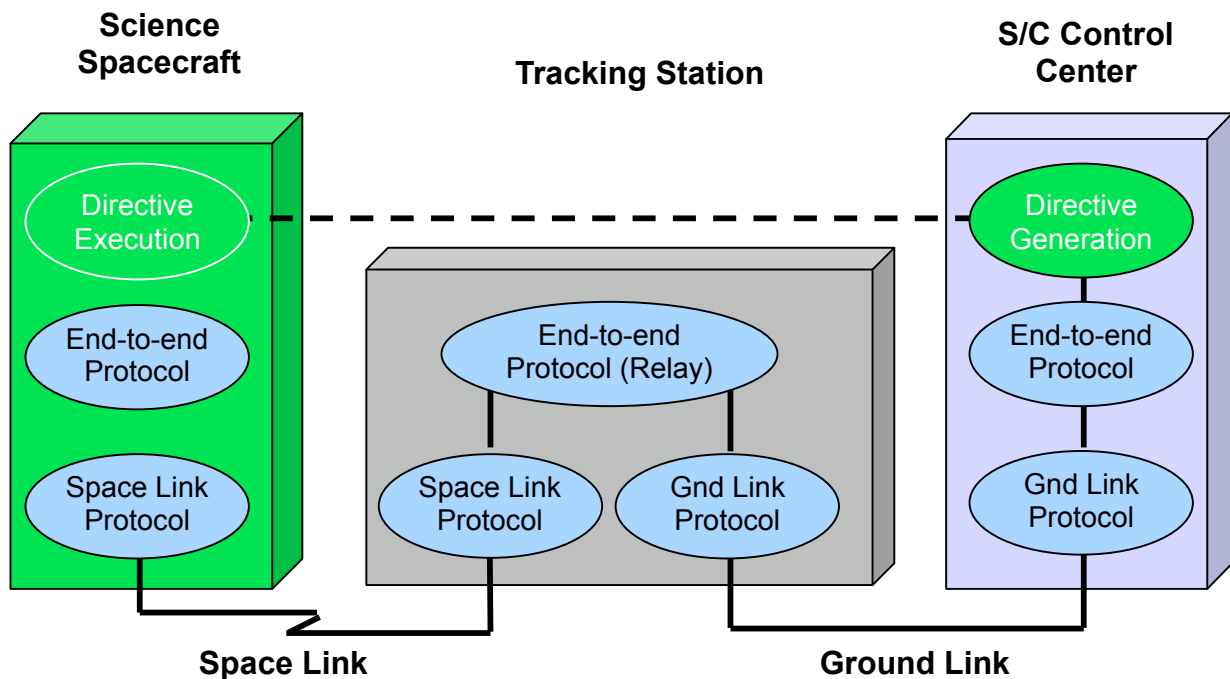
Science Spacecraft

Tracking Station

S/C Control Center

Directive Execution

Directive Generation

End-to-end Protocol

End-to-end Protocol (Relay)

End-to-end Protocol

Space Link Protocol

Space Link Protocol

Gnd Link Protocol

Gnd Link Protocol

Space Link

Ground Link